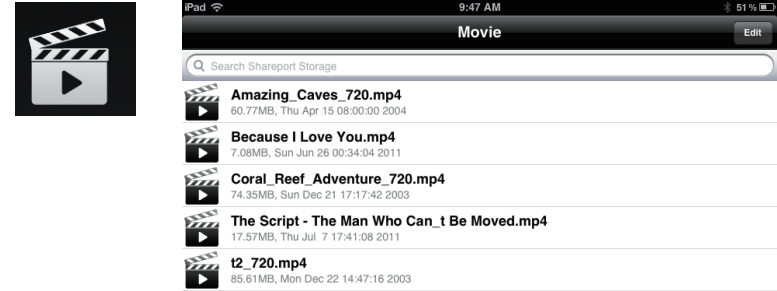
iPad
9:47 AM
51 %

Movie
Edit

Search Shareport Storage

Amazing_Caves_720.mp4
60.77MB, Thu Apr 15 08:00:00 2004

Because I Love You.mp4
7.08MB, Sun Jun 26 00:34:04 2011

Coral_Reef_Adventure_720.mp4
74.35MB, Sun Dec 21 17:17:42 2003

The Script - The Man Who Can_t Be Moved.mp4
17.57MB, Thu Jul 7 17:41:08 2011

t2_720.mp4
85.61MB, Mon Dec 22 14:47:16 2003